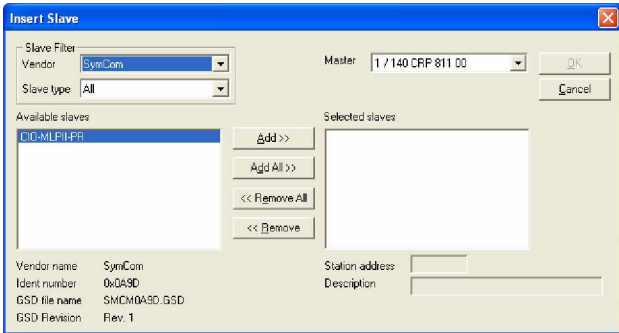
Insert Slave

Slave Filter
Vendor SymCom
Slave type All

Master 1 / 140 CRP 811 00

OK
Cancel

Available slaves
CIO-MLPII-PR

Add >>
Add All >>
<< Remove All
<< Remove

Selected slaves

Vendor name SymCom
Ident number 0x0A9D
GSD file name SMCM0A9D.GSD
GSD Revision Rev. 1

Station address
Description